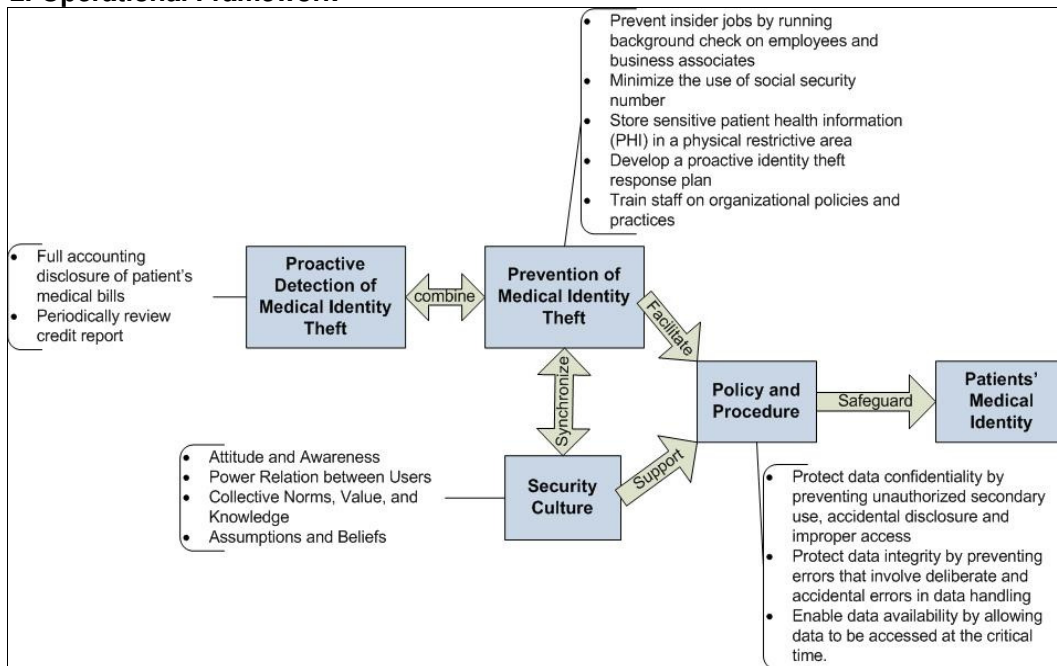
2. Operational Framework

- Prevent insider jobs by running background check on employees and business associates
- Minimize the use of social security number
- Store sensitive patient health information (PHI) in a physical restrictive area
- Develop a proactive identity theft response plan
- Train staff on organizational policies and practices

- Full accounting disclosure of patient's medical bills
- Periodically review credit report

Proactive Detection of Medical Identity Theft

combine

Prevention of Medical Identity Theft

Facilitate

Synchronize

Policy and Procedure

Safeguard

Patients' Medical Identity

- Attitude and Awareness
- Power Relation between Users
- Collective Norms, Value, and Knowledge
- Assumptions and Beliefs

Security Culture

Support

- Protect data confidentiality by preventing unauthorized secondary use, accidental disclosure and improper access
- Protect data integrity by preventing errors that involve deliberate and accidental errors in data handling
- Enable data availability by allowing data to be accessed at the critical time.